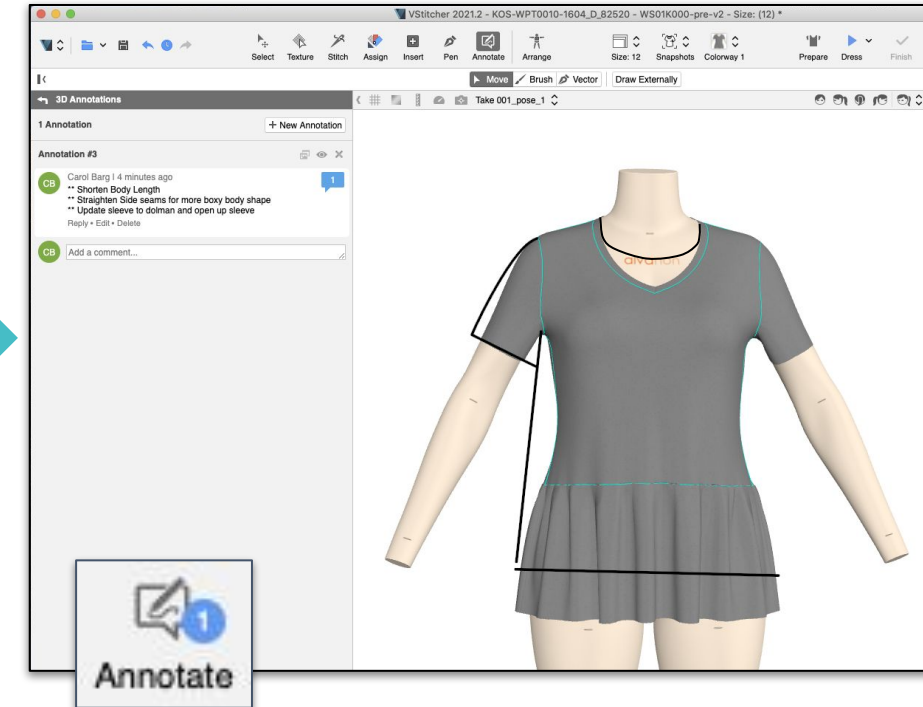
VStitcher 2021.2 - KOS-WPT0010-1604_D_82520 - WS01K000-pre-v2 - Size: (12) *

Select Texture Stitch Assign Insert Pen Annotate Arrange Size: 12 Snapshots Colorway 1 Prepare Dress Finish

Move Brush Vector Draw Externally

3D Annotations

Take 001_pose_1

1 Annotation

+ New Annotation

Annotation #3

CB Carol Barg | 4 minutes ago
** Shorten Body Length
** Straighten Side seams for more boxy body shape
** Update sleeve to dolman and open up sleeve
Reply • Edit • Delete

1

CB Add a comment...

Annotate

1